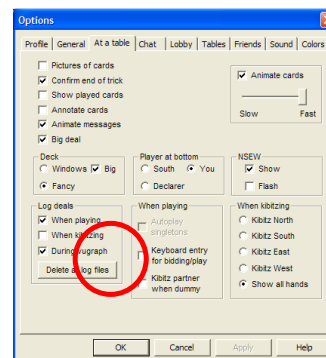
Options

Profile | General | At a table | Chat | Lobby | Tables | Friends | Sound | Colors

Pictures of cards
Confirm end of trick
Show played cards
Annotate cards
Animate messages
Big deal

Animate cards
Slow
Fast

Deck
Windows
Big
Fancy

Player at bottom
South
You
Declarer

NSEW
Show
Flash

Log deals
When playing
When kibitzing
During vugraph
Delete all log files

When playing
Autoplay singletons
Keyboard entry for bidding/play
Kibitz partner when dummy

When kibitzing
Kibitz North
Kibitz South
Kibitz East
Kibitz West
Show all hands

OK
Cancel
Apply
Help